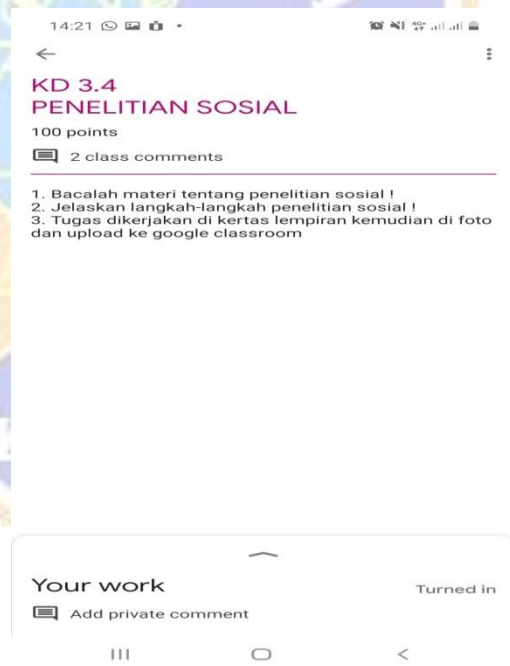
14:21

KD 3.4
PENELITIAN SOSIAL

100 points

2 class comments

1. Bacalah materi tentang penelitian sosial !
2. Jelaskan langkah-langkah penelitian sosial !
3. Tugas dikerjakan di kertas lempiran kemudian di foto dan upload ke google classroom

Your work

Turned in

Add private comment